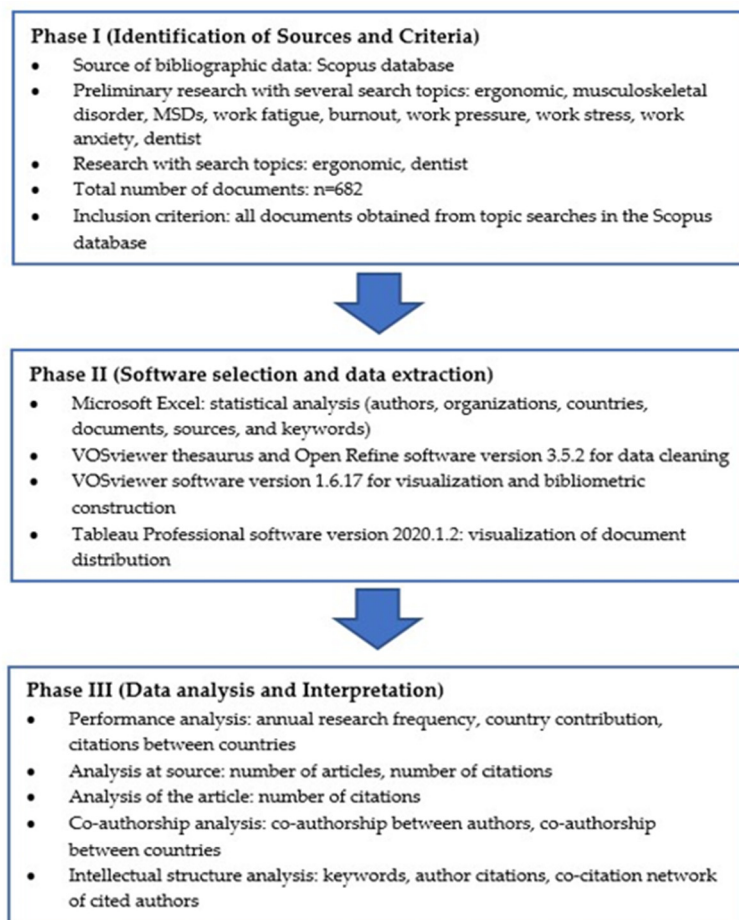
Phase I (Identification of Sources and Criteria)

- Source of bibliographic data: Scopus database
- Preliminary research with several search topics: ergonomic, musculoskeletal disorder, MSDs, work fatigue, burnout, work pressure, work stress, work anxiety, dentist
- Research with search topics: ergonomic, dentist
- Total number of documents: n=682
- Inclusion criterion: all documents obtained from topic searches in the Scopus database

Phase II (Software selection and data extraction)

- Microsoft Excel: statistical analysis (authors, organizations, countries, documents, sources, and keywords)
- VOSviewer thesaurus and Open Refine software version 3.5.2 for data cleaning
- VOSviewer software version 1.6.17 for visualization and bibliometric construction
- Tableau Professional software version 2020.1.2: visualization of document distribution

Phase III (Data analysis and Interpretation)

- Performance analysis: annual research frequency, country contribution, citations between countries
- Analysis at source: number of articles, number of citations
- Analysis of the article: number of citations
- Co-authorship analysis: co-authorship between authors, co-authorship between countries
- Intellectual structure analysis: keywords, author citations, co-citation network of cited authors